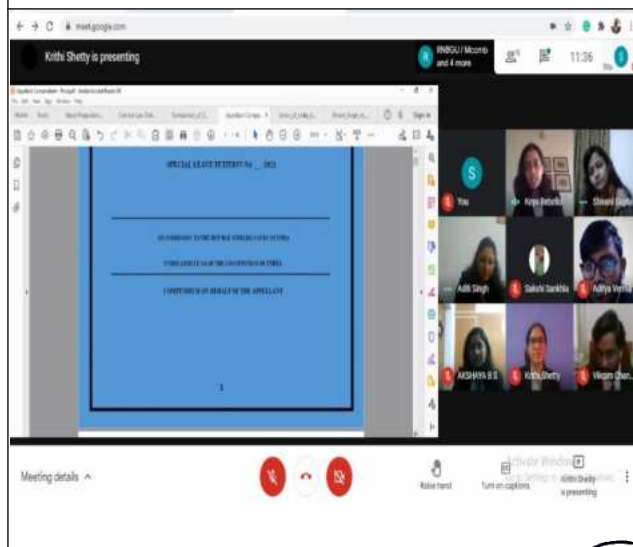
meet.google.com

Krithi Shetty is presenting

RNBGU / Mcomb and 4 more

11:36

SPECIAL LEAVE PETITION No. ___ 2021

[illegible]

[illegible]

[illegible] ON BEHALF OF THE APPELLANT

1

You

Kriya Behera

Shivani Gupta

Aditi Singh

Sakshi Sankhla

Aditya Verma

AKSHAYA B S

Krithi Shetty

Vikram Chan...

Meeting details ^

Raise hand

Turn on captions

Krithi Shetty is presenting

Activate Windows